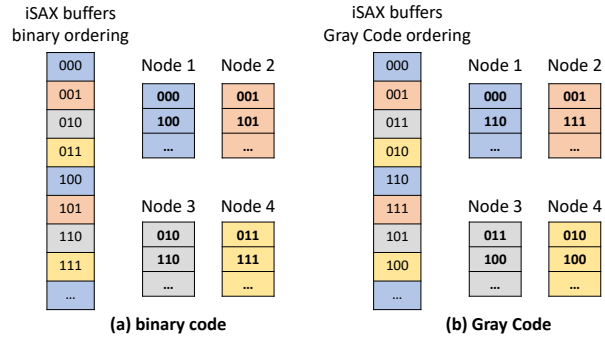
iSAX buffers
binary ordering

000
001
010
011
100
101
110
111
...

Node 1
000
100
...

Node 2
001
101
...

Node 3
010
110
...

Node 4
011
111
...

(a) binary code

iSAX buffers
Gray Code ordering

000
001
011
010
110
111
101
100
...

Node 1
000
110
...

Node 2
001
111
...

Node 3
011
100
...

Node 4
010
100
...

(b) Gray Code